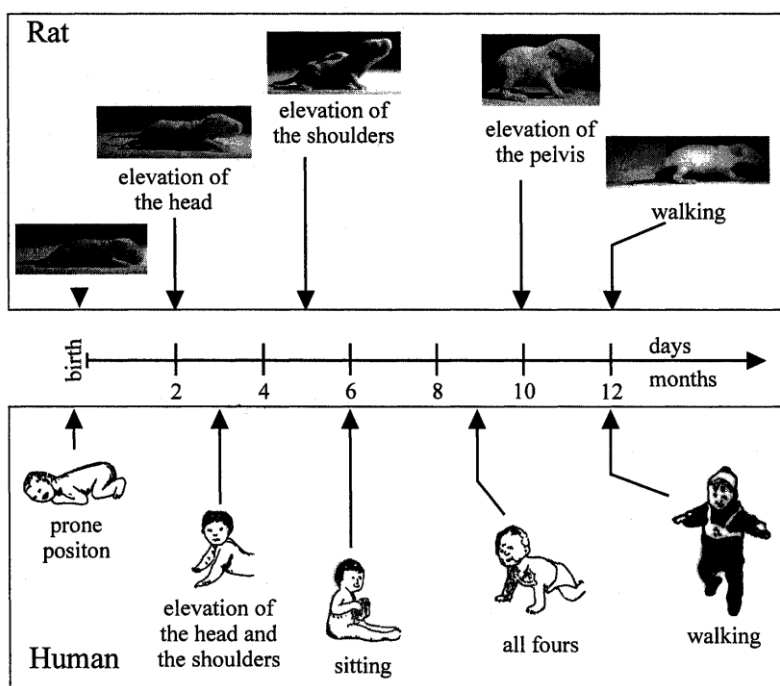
Rat

elevation of the head

elevation of the shoulders

elevation of the pelvis

walking

birth

2

4

6

8

10

12

days

months

prone positon

elevation of the head and the shoulders

sitting

all fours

walking

Human